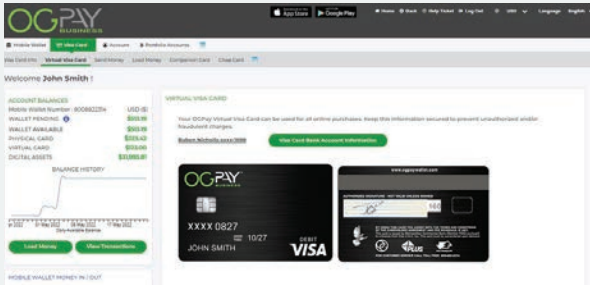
OGPAY BUSINESS

App Store Google Play Home Back Help Ticket Log Out USD Language English

Mobile Wallet Visa Card Account Portfolio Accounts

Visa Card Info Virtual Visa Card Send Money Load Money Companion Card Close Card

Welcome John Smith !

ACCOUNT BALANCES
Mobile Wallet Number : 8008622514 USD ($)
WALLET PENDING $0.00
WALLET AVAILABLE $50.00
PHYSICAL CARD $225.42
VIRTUAL CARD $132.00
DIGITAL ASSETS $31,000.81

BALANCE HISTORY

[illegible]

Load Money View Transactions

MOBILE WALLET MONEY IN | OUT

VIRTUAL VISA CARD

Your OGPay Virtual Visa Card can be used for all online purchases. Keep this information secured to prevent unauthorized and/or fraudulent charges.

Robert Nicholls since 2008 Visa Card Bank Account Information

OGPAY BUSINESS

XXXX 0827
10/27
JOHN SMITH
DEBIT
VISA

www.ogpaywallet.com
AUTHORIZED SIGNATURE
160
PLUS